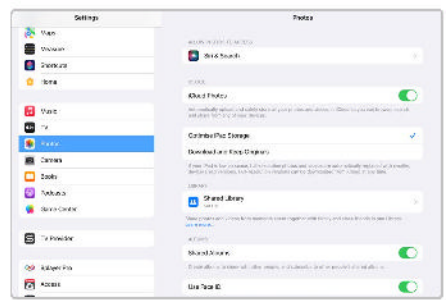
Settings

Maps

Measure

Shortcuts

Home

Music

TV

Photos

Camera

Books

Podcasts

Game Center

TV Provider

Photos

Siri & Search

iCloud Photos

Optimize iPad Storage

Download and Keep Originals

Shared Library

Shared Albums

Use Face ID